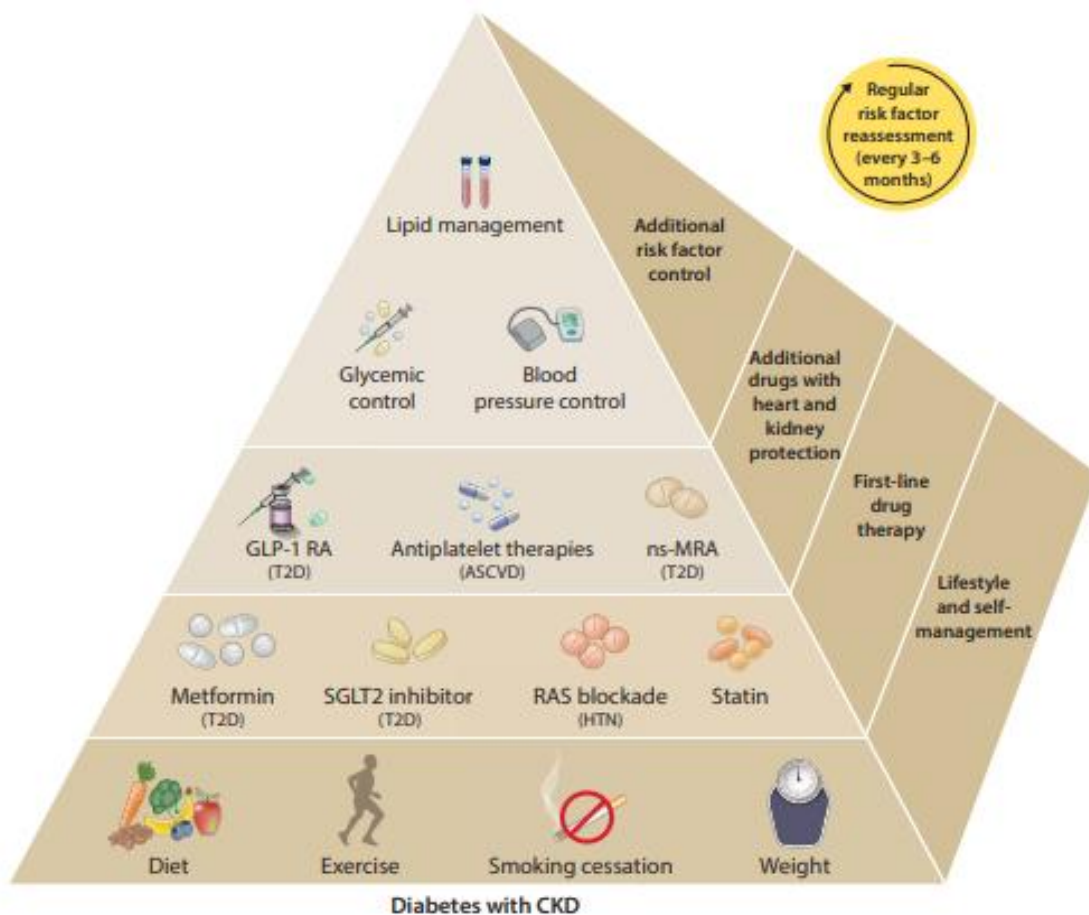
Regular risk factor reassessment (every 3–6 months)

Lipid management

Glycemic control

Blood pressure control

Additional risk factor control

GLP-1 RA
(T2D)

Antiplatelet therapies
(ASCVD)

ns-MRA
(T2D)

Additional drugs with heart and kidney protection

Metformin
(T2D)

SGLT2 inhibitor
(T2D)

RAS blockade
(HTN)

Statin

First-line drug therapy

Diet

Exercise

Smoking cessation

Weight

Lifestyle and self-management

Diabetes with CKD